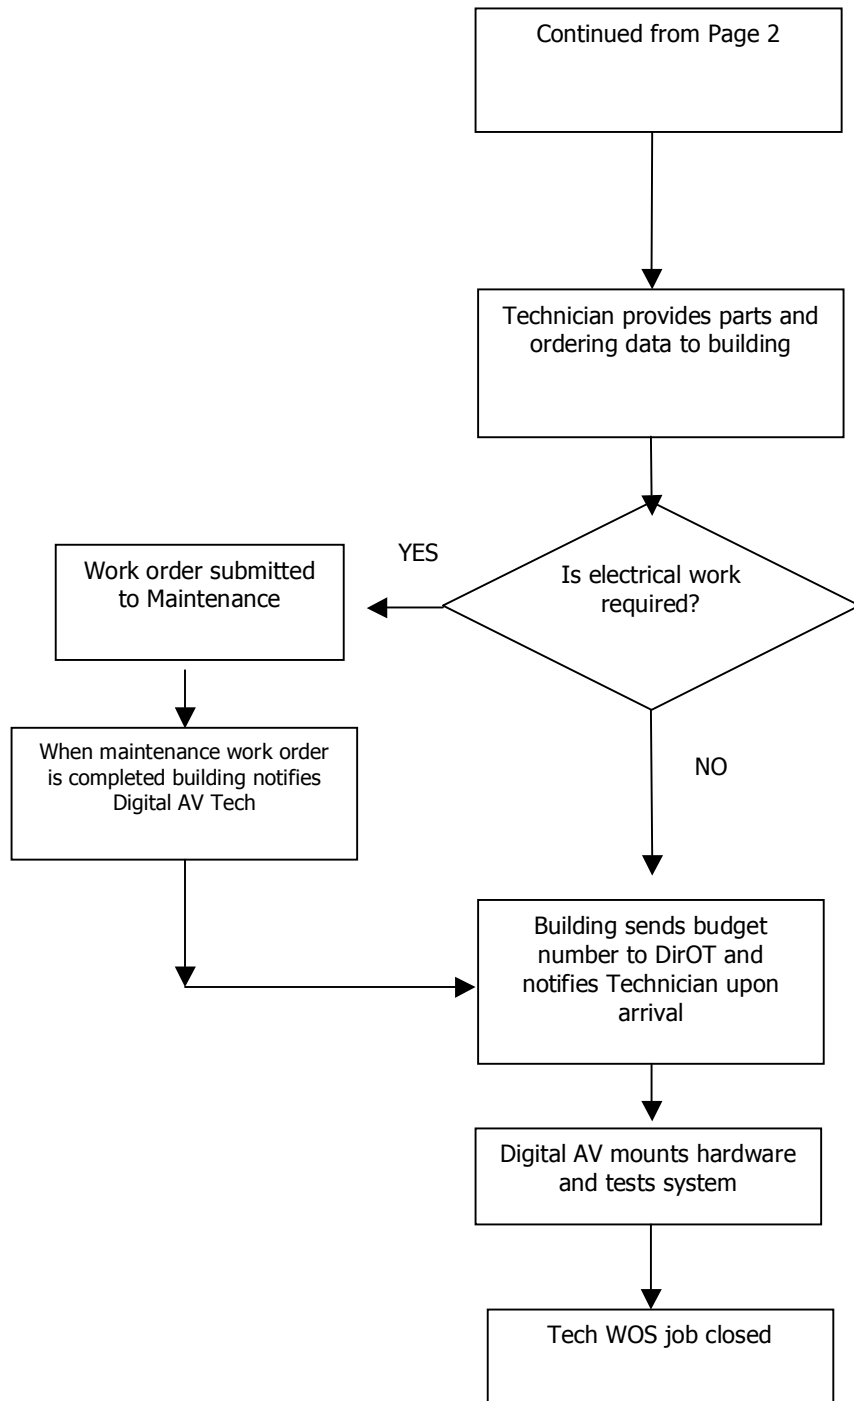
Continued from Page 2

Technician provides parts and ordering data to building

YES

Is electrical work required?

Work order submitted to Maintenance

When maintenance work order is completed building notifies Digital AV Tech

NO

Building sends budget number to DirOT and notifies Technician upon arrival

Digital AV mounts hardware and tests system

Tech WOS job closed